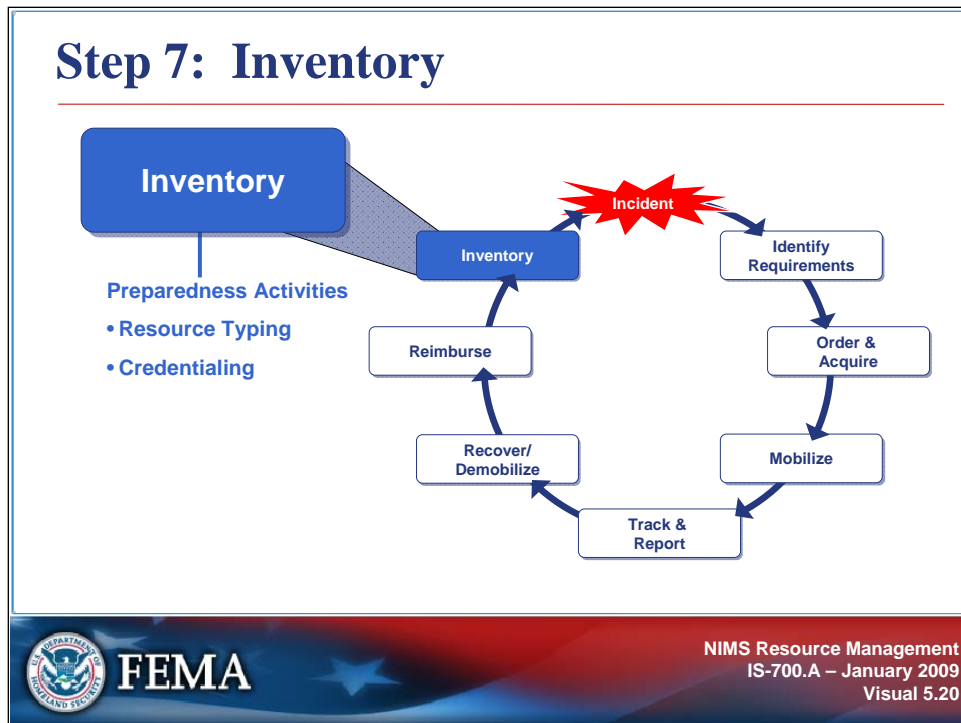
Step 7: Inventory

Inventory

Preparedness Activities
• Resource Typing
• Credentialing

Incident

Identify Requirements

Order & Acquire

Mobilize

Track & Report

Recover/ Demobilize

Reimburse

Inventory

U.S. DEPARTMENT OF HOMELAND SECURITY

FEMA

NIMS Resource Management
IS-700.A – January 2009
Visual 5.20